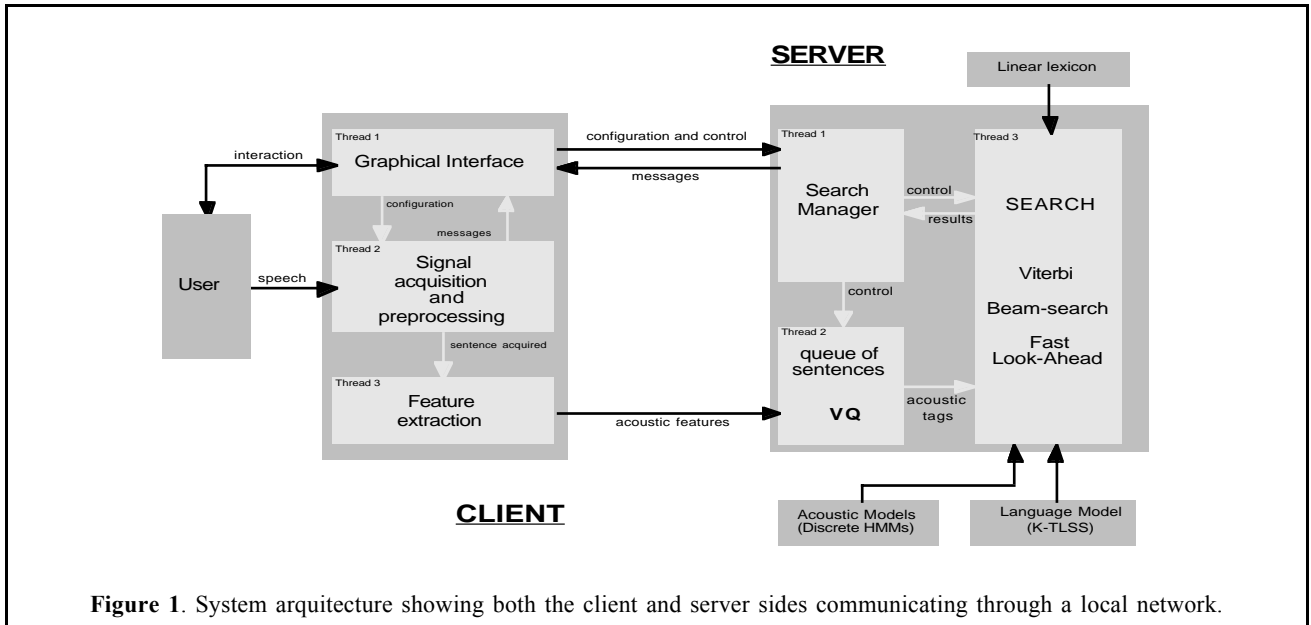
SERVER

Linear lexicon

Thread 1
Graphical Interface

interaction

configuration and control

messages

configuration

messages

User

speech

Thread 2
Signal acquisition and preprocessing

sentence acquired

Thread 3
Feature extraction

acoustic features

Thread 1
Search Manager

control

results

control

Thread 2
queue of sentences
VQ

acoustic tags

Thread 3
SEARCH
Viterbi
Beam-search
Fast Look-Ahead

CLIENT

Acoustic Models (Discrete HMMs)

Language Model (K-TLSS)

**Figure 1**. System arquitecture showing both the client and server sides communicating through a local network.